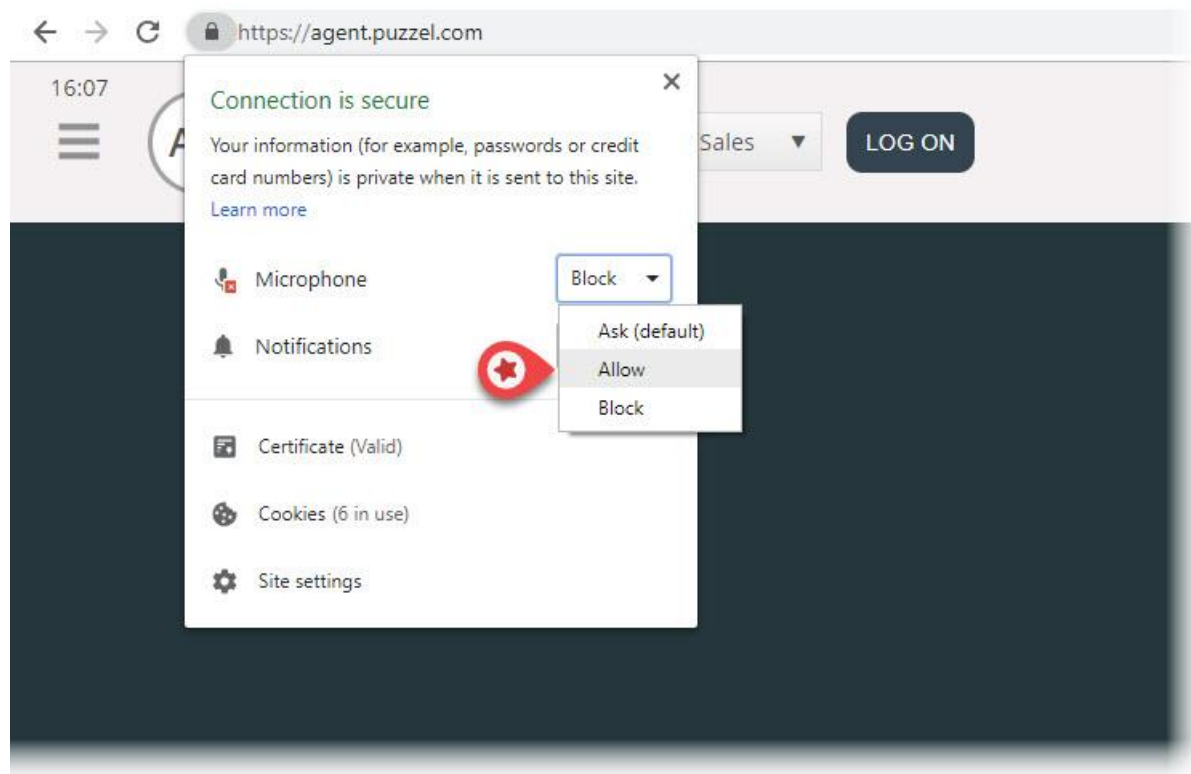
https://agent.puzzel.com

16:07

Sales ▼

LOG ON

Connection is secure

×

Your information (for example, passwords or credit card numbers) is private when it is sent to this site.

Learn more

Microphone

Block

Ask (default)

Allow

Block

Notifications

Certificate (Valid)

Cookies (6 in use)

Site settings